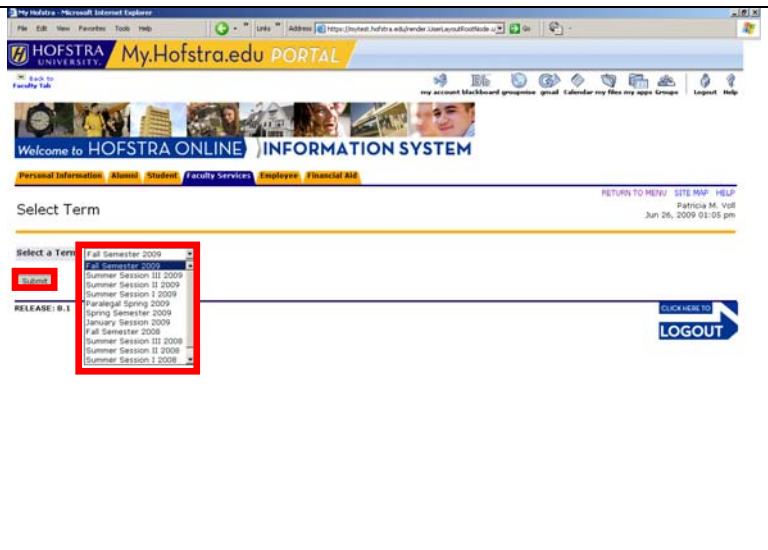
My Hofstra - Microsoft Internet Explorer

File Edit View Favorites Tools Help

Links Address https://mytest.hofstra.edu/render.UserLayoutRootNode.u Go

HOFSTRA UNIVERSITY. My.Hofstra.edu PORTAL

Back to Faculty Tab

my account blackboard groupwise gmail Calendar my files my apps Groups Logout Help

Welcome to HOFSTRA ONLINE INFORMATION SYSTEM

Personal Information Alumni Student Faculty Services Employee Financial Aid

RETURN TO MENU SITE MAP HELP

Select Term

Patricia M. Voll
Jun 26, 2009 01:05 pm

Select a Term Fall Semester 2009

Fall Semester 2009
Summer Session III 2009
Summer Session II 2009
Summer Session I 2009
Paralegal Spring 2009
Spring Semester 2009
January Session 2009
Fall Semester 2008
Summer Session III 2008
Summer Session II 2008
Summer Session I 2008

Submit

RELEASE: 8.1

CLICK HERE TO LOGOUT